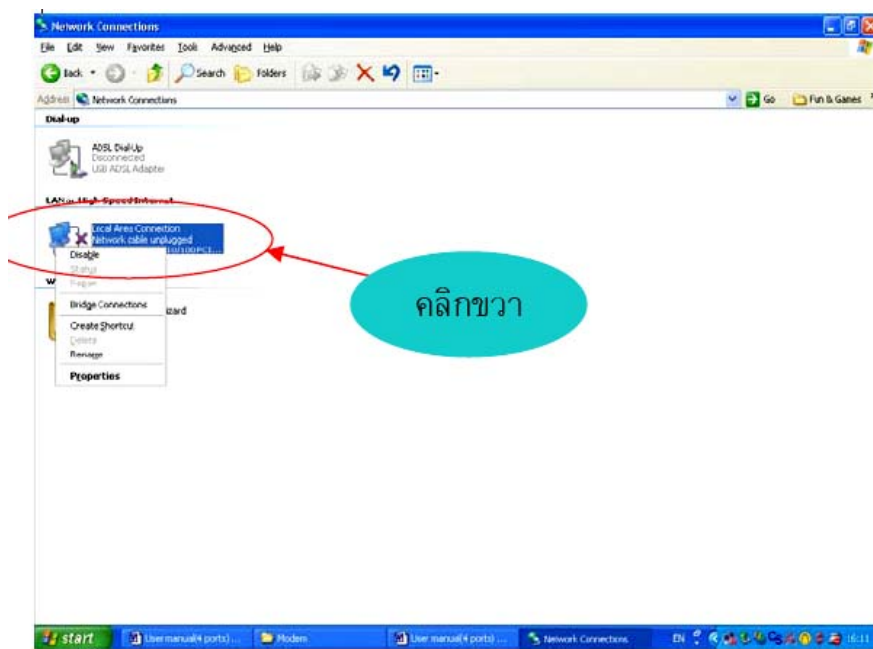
Network Connections

File Edit View Favorites Tools Advanced Help

Back Search Folders

Address Network Connections Go Fun & Games

Dial-up

ADSL Dial-Up
Disconnected
USB ADSL Adapter

LAN or High-Speed Internet

Local Area Connection
Network cable unplugged
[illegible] 10/100 PCI...

W

Disable
Status
Repair
Bridge Connections
Create Shortcut
Delete
Rename
Properties

izard

คลิกขวา

start User manual(4 ports)... Modem User manual(4 ports)... Network Connections EN 16:11